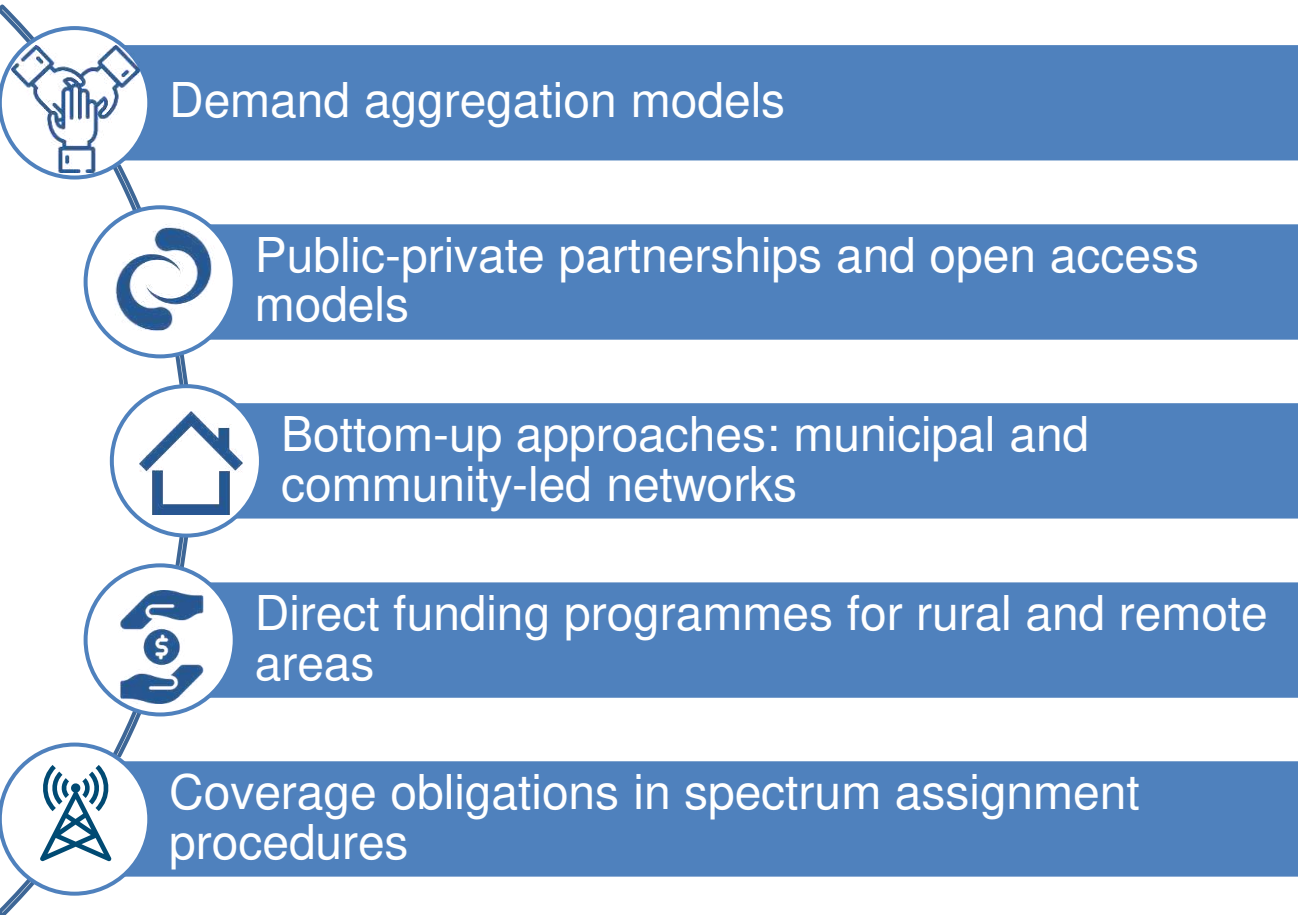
Demand aggregation models

Public-private partnerships and open access models

Bottom-up approaches: municipal and community-led networks

Direct funding programmes for rural and remote areas

Coverage obligations in spectrum assignment procedures